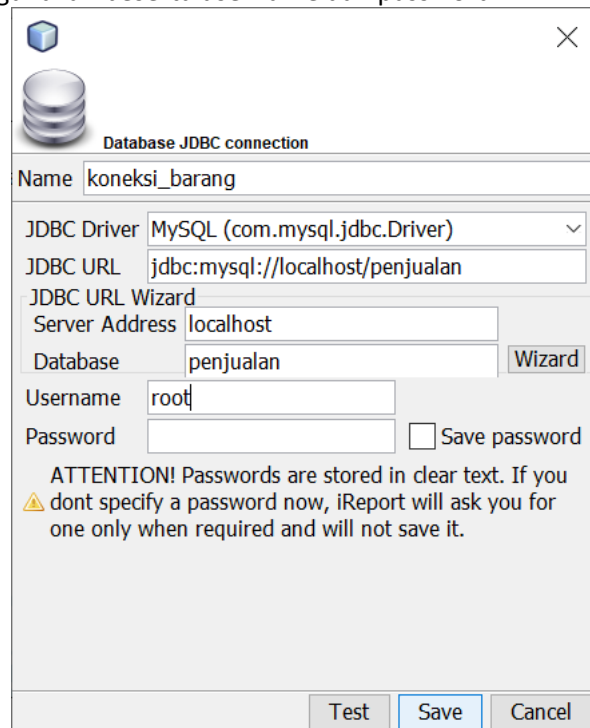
Database JDBC connection

Name koneksi_barang

JDBC Driver MySQL (com.mysql.jdbc.Driver)

JDBC URL jdbc:mysql://localhost/penjualan

JDBC URL Wizard

Server Address localhost

Database penjualan Wizard

Username root

Password

Save password

ATTENTION! Passwords are stored in clear text. If you dont specify a password now, iReport will ask you for one only when required and will not save it.

Test Save Cancel